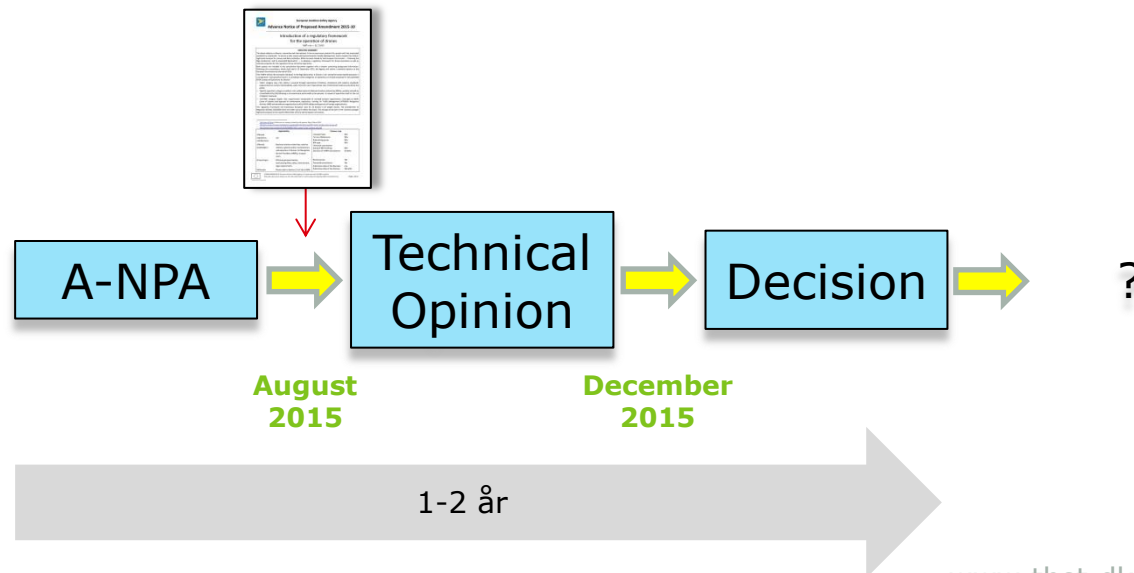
European Aviation Safety Agency
Advance Notice of Proposed Amendment 2015-10
Introduction of a regulatory framework for the operation of drones

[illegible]

A-NPA

Technical Opinion

Decision

?

August 2015

December 2015

1-2 år